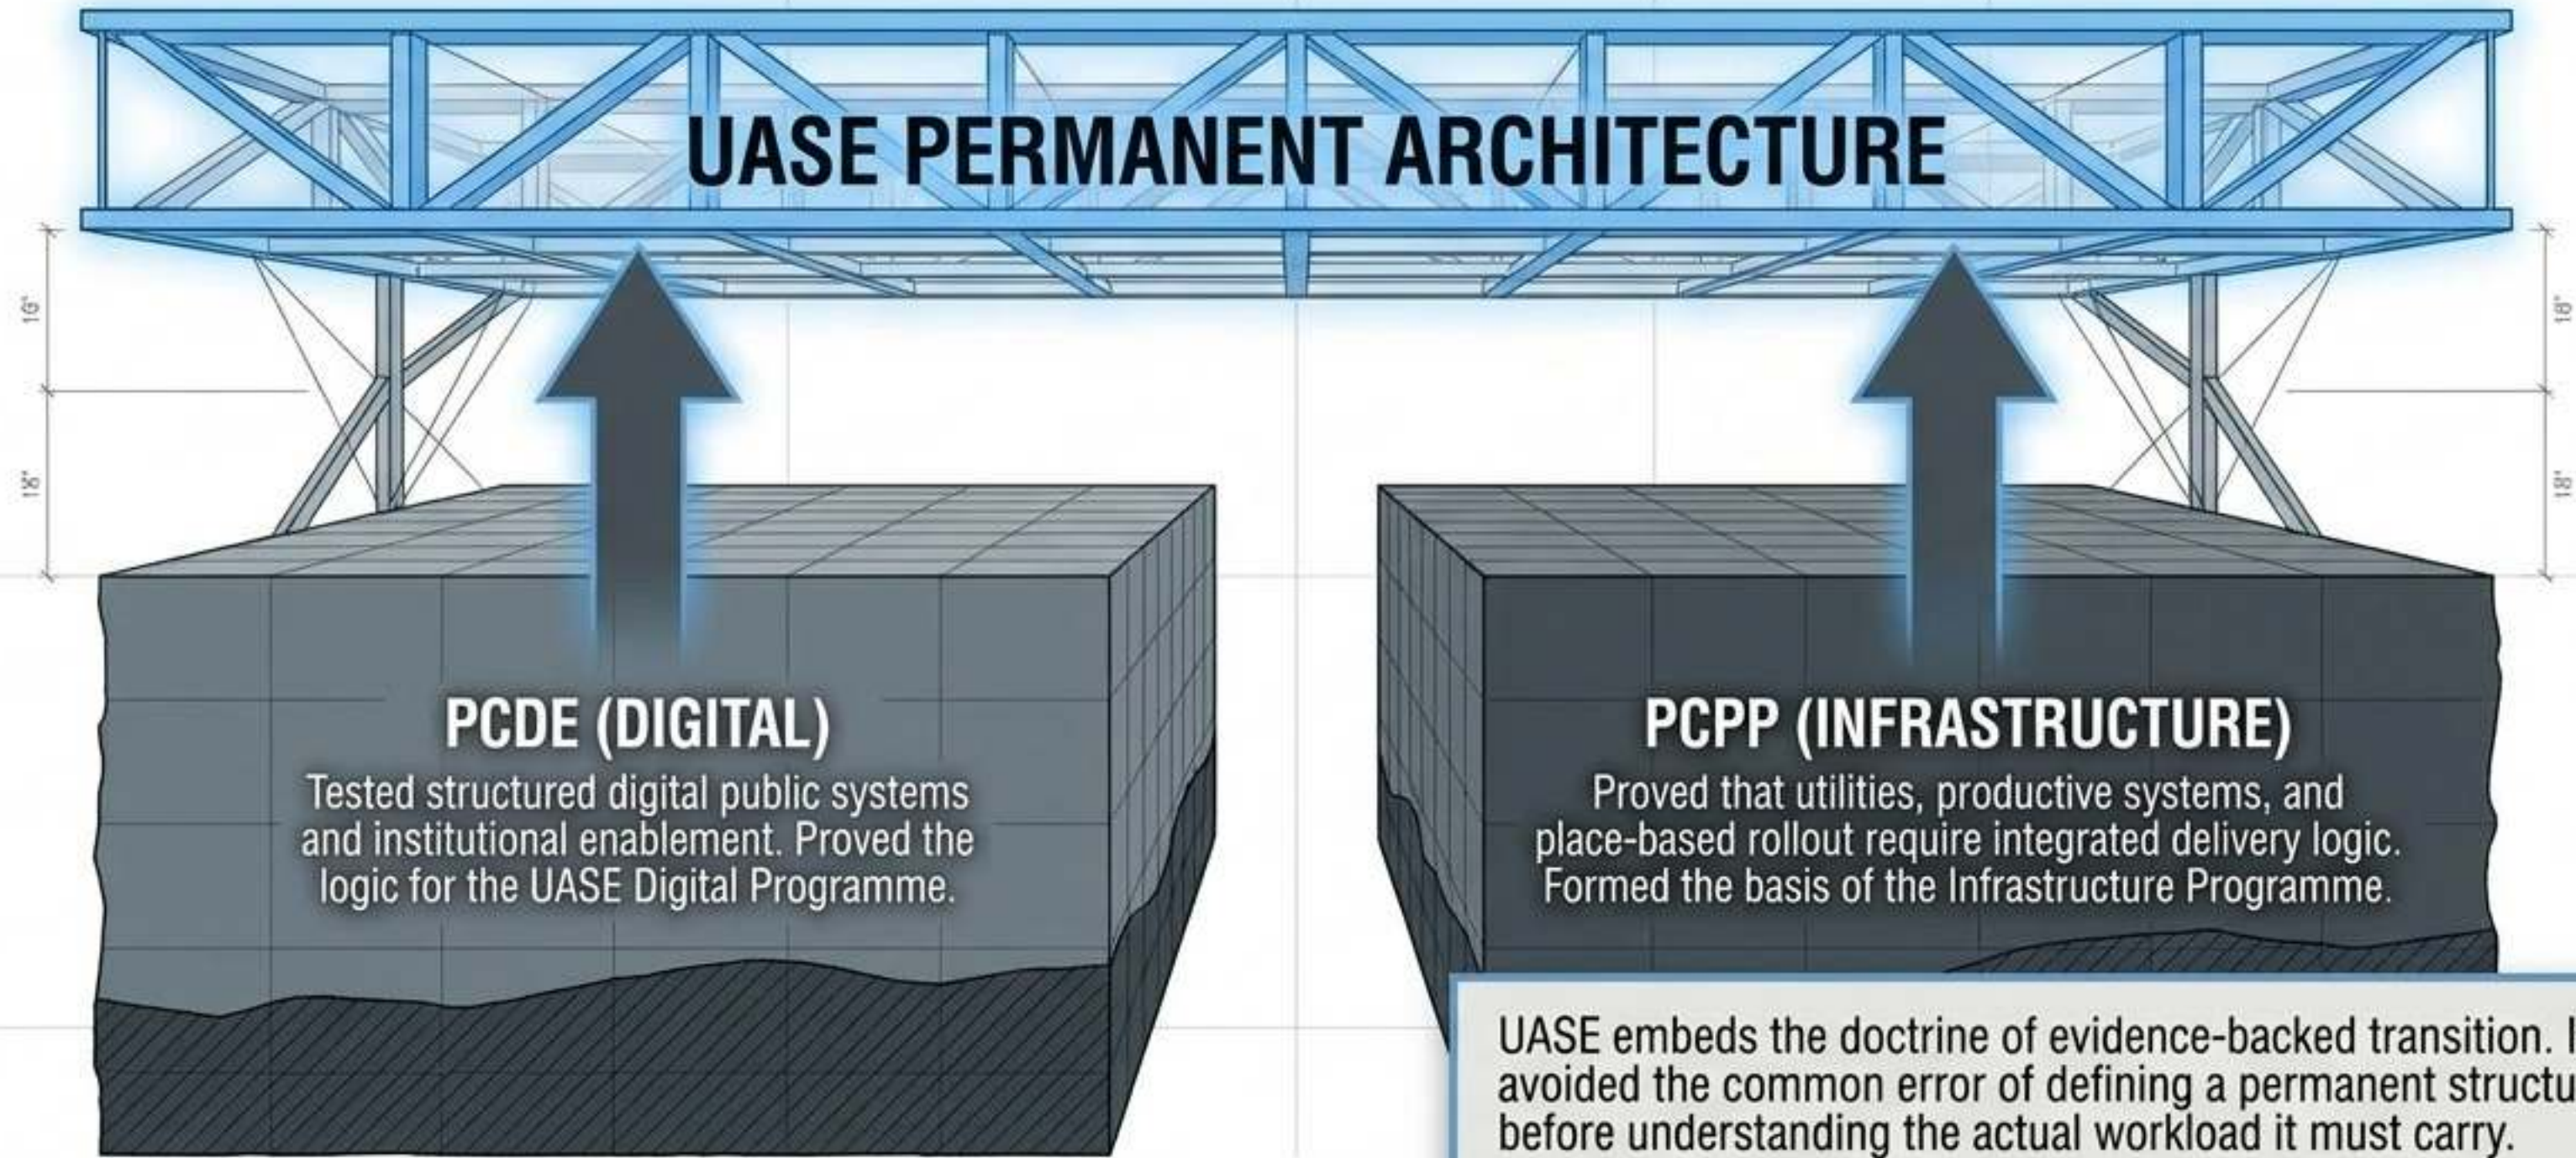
UASE PERMANENT ARCHITECTURE

16'
18'
18'
18'

PCDE (DIGITAL)
Tested structured digital public systems and institutional enablement. Proved the logic for the UASE Digital Programme.

PCPP (INFRASTRUCTURE)
Proved that utilities, productive systems, and place-based rollout require integrated delivery logic. Formed the basis of the Infrastructure Programme.

UASE embeds the doctrine of evidence-backed transition. I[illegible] avoided the common error of defining a permanent structu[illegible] before understanding the actual workload it must carry.